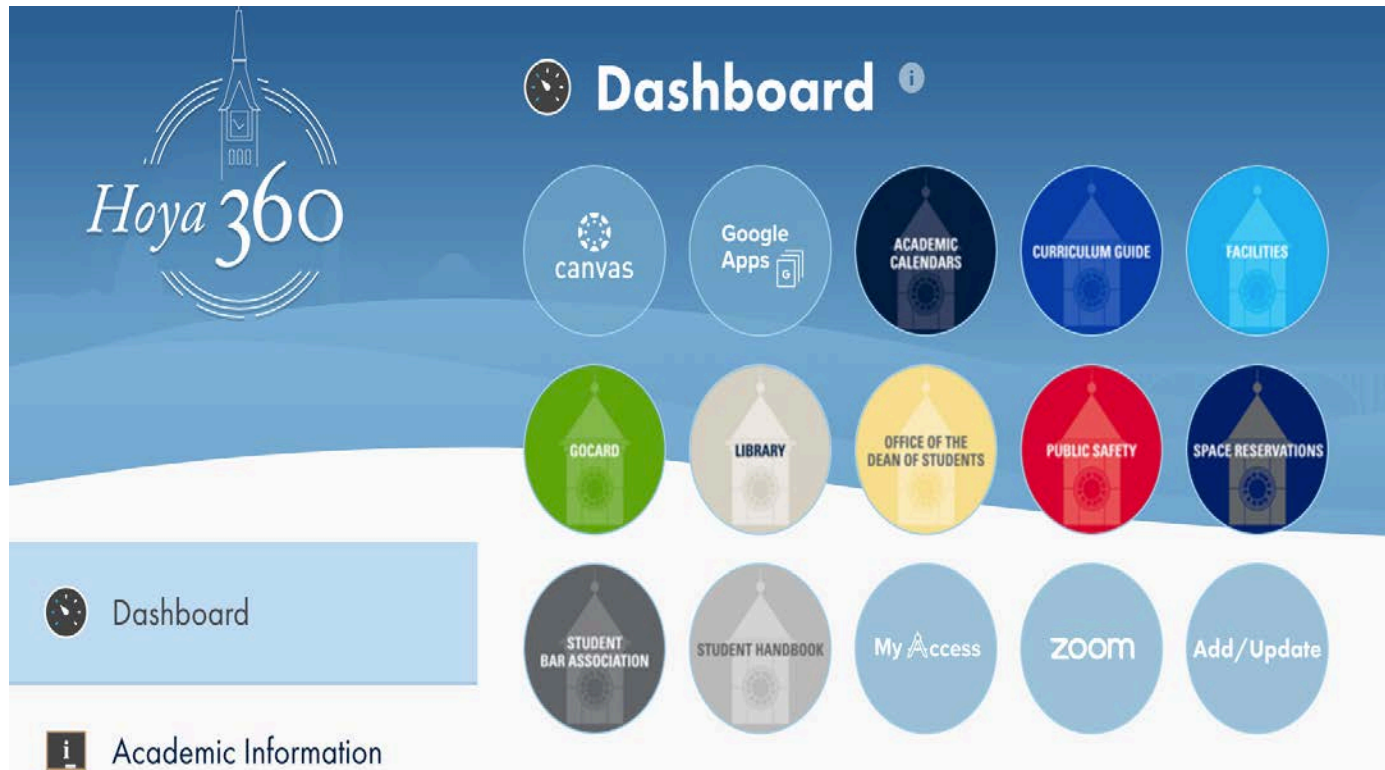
Hoya 360

Dashboard

canvas

Google Apps

ACADEMIC CALENDARS

CURRICULUM GUIDE

FACILITIES

GOCARD

LIBRARY

OFFICE OF THE DEAN OF STUDENTS

PUBLIC SAFETY

SPACE RESERVATIONS

Dashboard

STUDENT BAR ASSOCIATION

STUDENT HANDBOOK

My Access

zoom

Add/Update

Academic Information